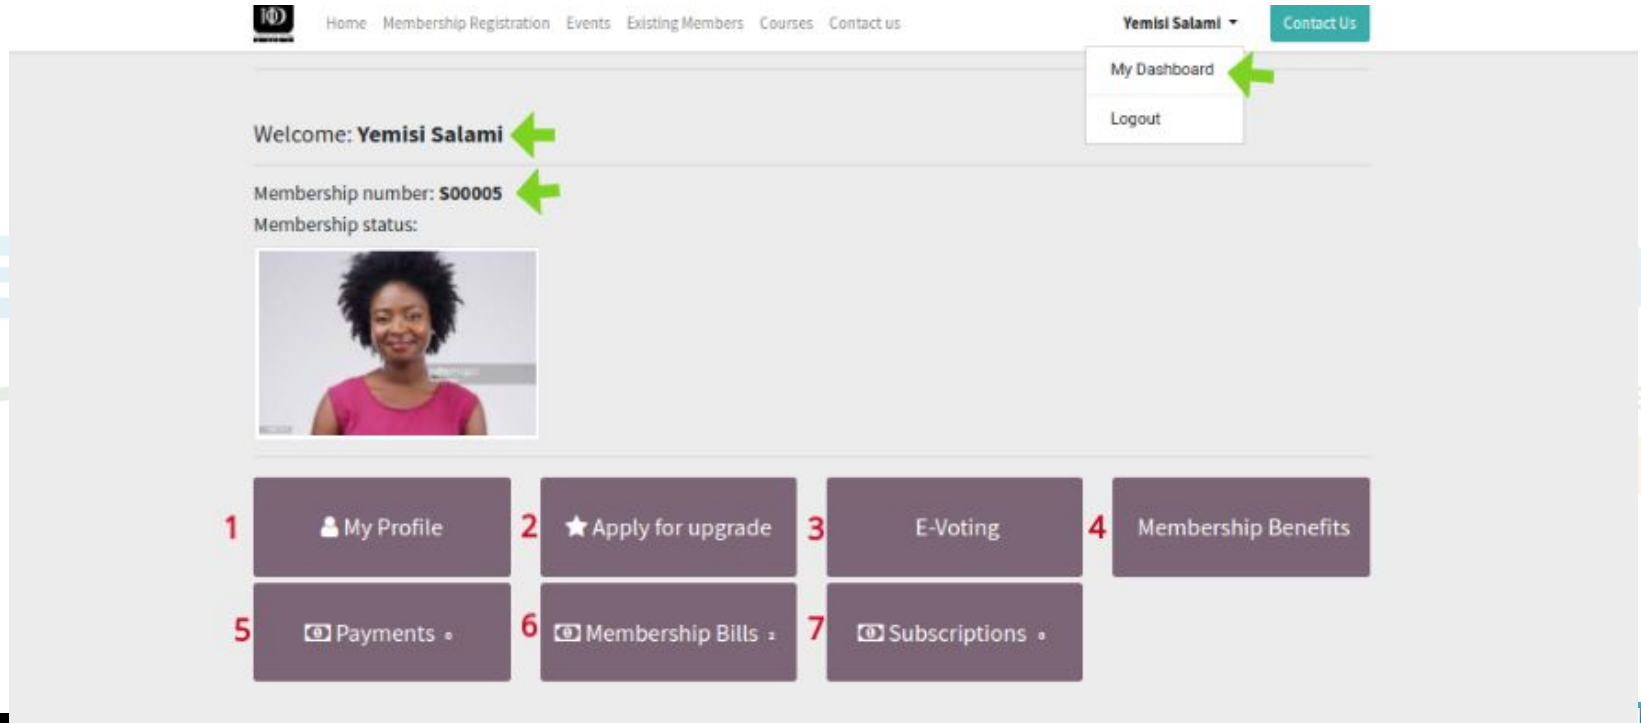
IoD

Home Membership Registration Events Existing Members Courses Contact us

Yemisi Salami

Contact Us

My Dashboard

Logout

Welcome: **Yemisi Salami**

Membership number: **S00005**

Membership status:

1 My Profile

2 Apply for upgrade

3 E-Voting

4 Membership Benefits

5 Payments 0

6 Membership Bills 2

7 Subscriptions 0